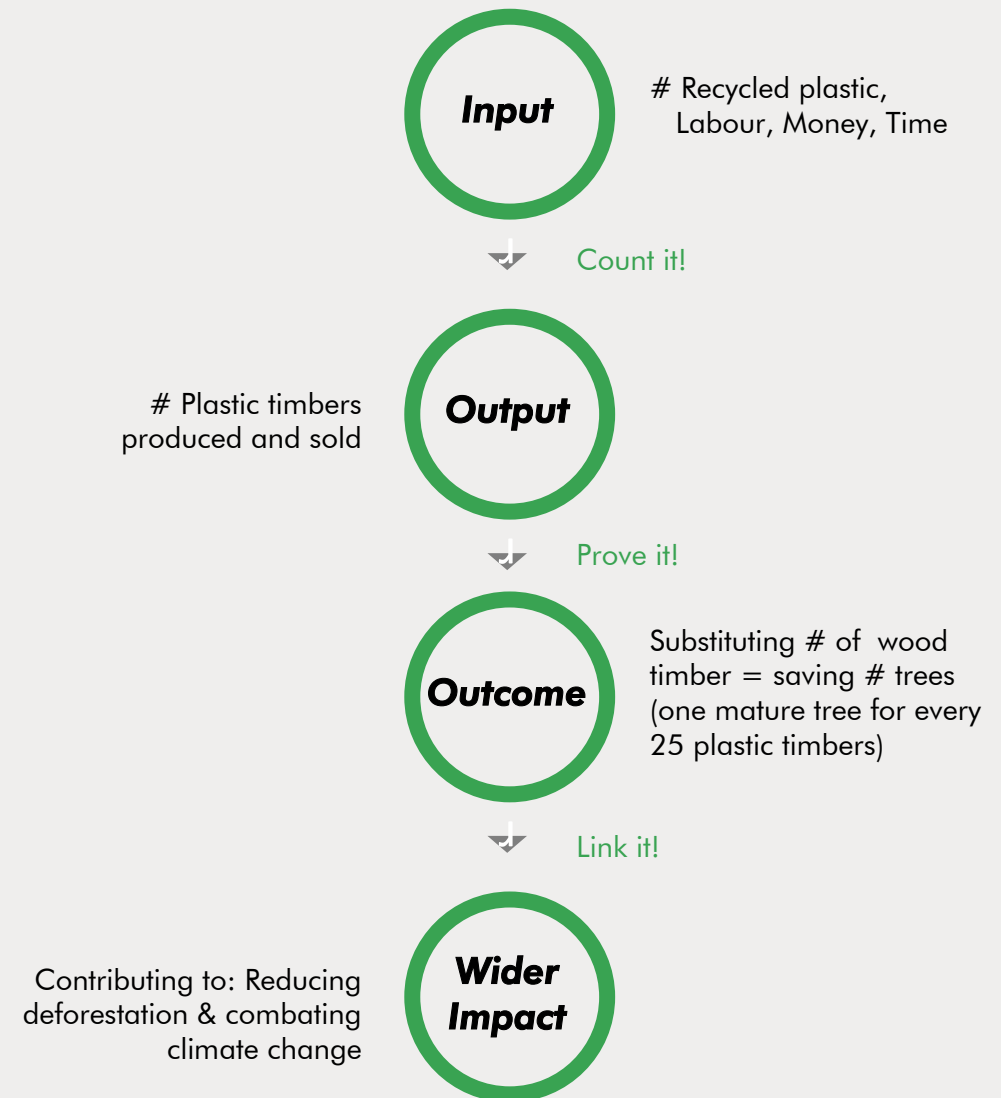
Input

# Recycled plastic, Labour, Money, Time

Count it!

# Plastic timbers produced and sold

Output

Prove it!

Outcome

Substituting # of wood timber = saving # trees (one mature tree for every 25 plastic timbers)

Link it!

Contributing to: Reducing deforestation & combating climate change

Wider Impact